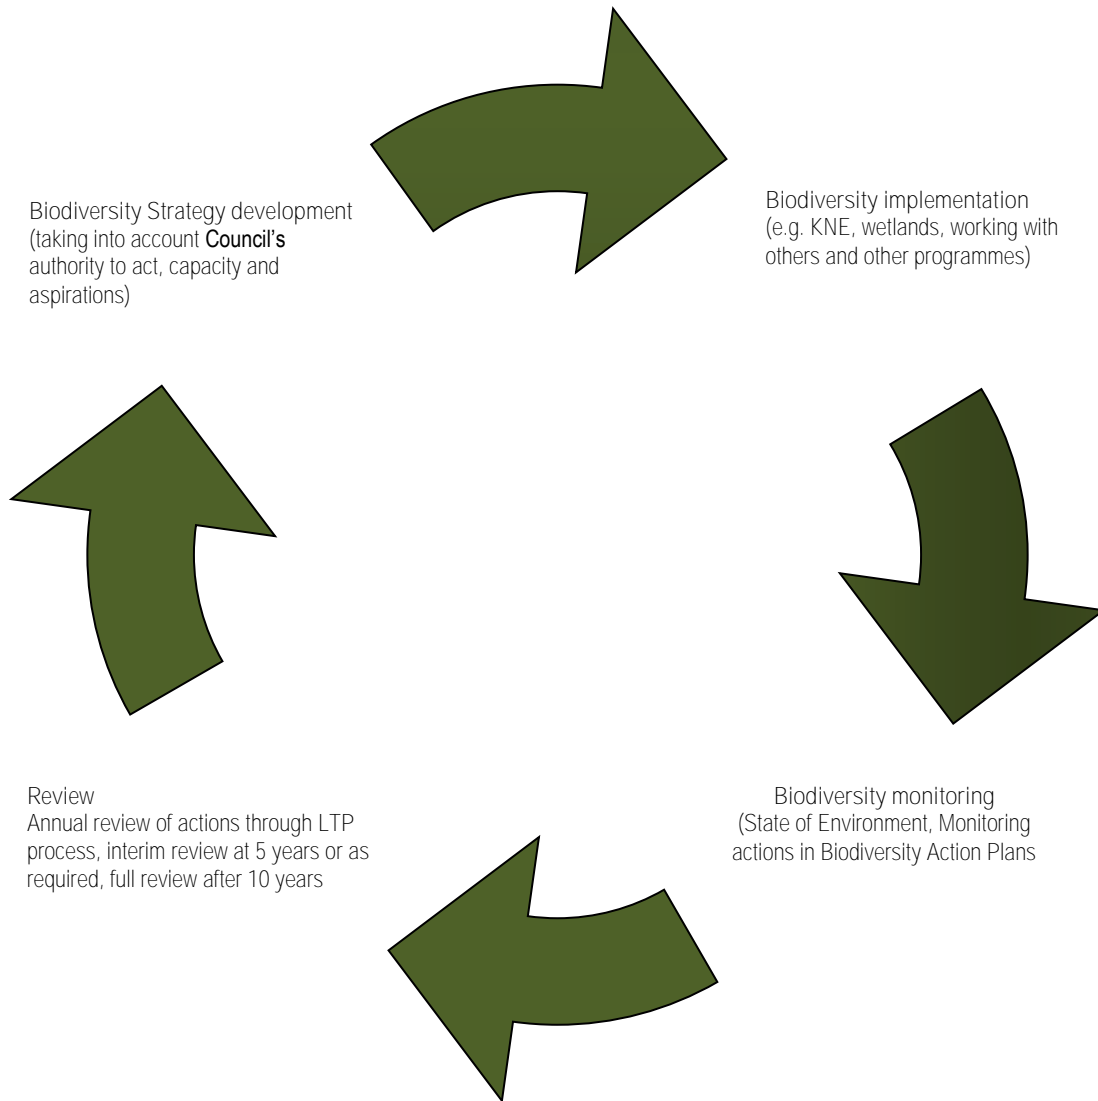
Biodiversity Strategy development (taking into account Council's authority to act, capacity and aspirations)

Biodiversity implementation (e.g. KNE, wetlands, working with others and other programmes)

Review
Annual review of actions through LTP process, interim review at 5 years or as required, full review after 10 years

Biodiversity monitoring (State of Environment, Monitoring actions in Biodiversity Action Plans